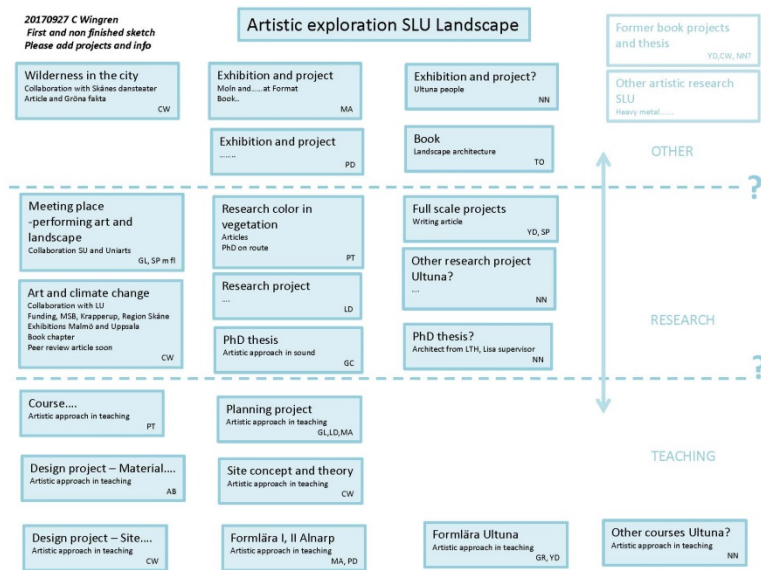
20170927 C Wingren
First and non finished sketch
Please add projects and info

Artistic exploration SLU Landscape

Former book projects and thesis
YD,CW, NN?

Other artistic research SLU
Heavy metal……

Wilderness in the city
Collaboration with Skånes dansteater
Article and Gröna fakta
CW

Exhibition and project
Moln and…..at Format
Book..
MA

Exhibition and project?
Ultuna people
NN

Exhibition and project
……..
PD

Book
Landscape architecture
TO

OTHER

?

Meeting place -performing art and landscape
Collaboration SU and Uniarts
GL, SP m fl

Research color in vegetation
Articles
PhD on route
PT

Full scale projects
Writing article
YD, SP

Other research project Ultuna?
….
NN

Art and climate change
Collaboration with LU
Funding, MSB, Krapperup, Region Skåne
Exhibitions Malmö and Uppsala
Book chapter
Peer review article soon
CW

Research project
….
LD

RESEARCH

PhD thesis
Artistic approach in sound
GC

PhD thesis?
Architect from LTH, Lisa supervisor
NN

?

Course….
Artistic approach in teaching
PT

Planning project
Artistic approach in teaching
GL,LD,MA

Design project – Material….
Artistic approach in teaching
AB

Site concept and theory
Artistic approach in teaching
CW

TEACHING

Design project – Site….
Artistic approach in teaching
CW

Formlära I, II Alnarp
Artistic approach in teaching
MA, PD

Formlära Ultuna
Artistic approach in teaching
GR, YD

Other courses Ultuna?
Artistic approach in teaching
NN